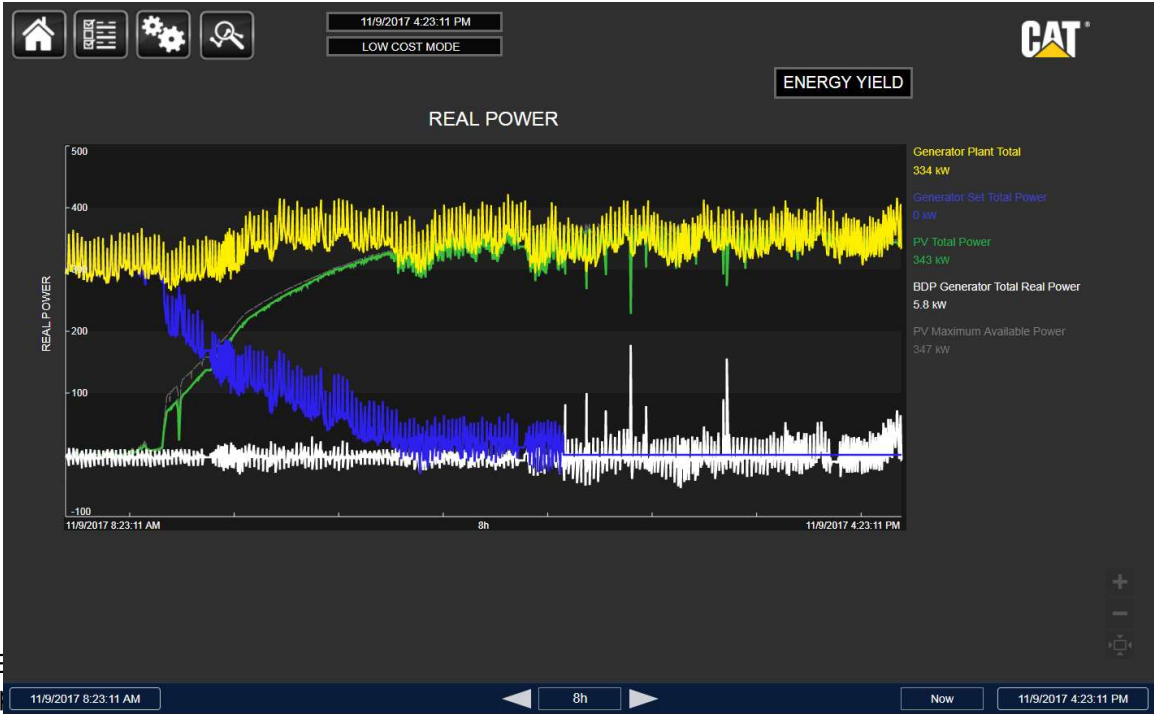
11/9/2017 4:23:11 PM
LOW COST MODE

CAT

ENERGY YIELD

REAL POWER

REAL POWER

500
400
200
100
-100

11/9/2017 8:23:11 AM
8h
11/9/2017 4:23:11 PM

Generator Plant Total
334 kW
Generator Set Total Power
0 kW
PV Total Power
343 kW
BDP Generator Total Real Power
5.8 kW
PV Maximum Available Power
347 kW

11/9/2017 8:23:11 AM
8h
Now
11/9/2017 4:23:11 PM